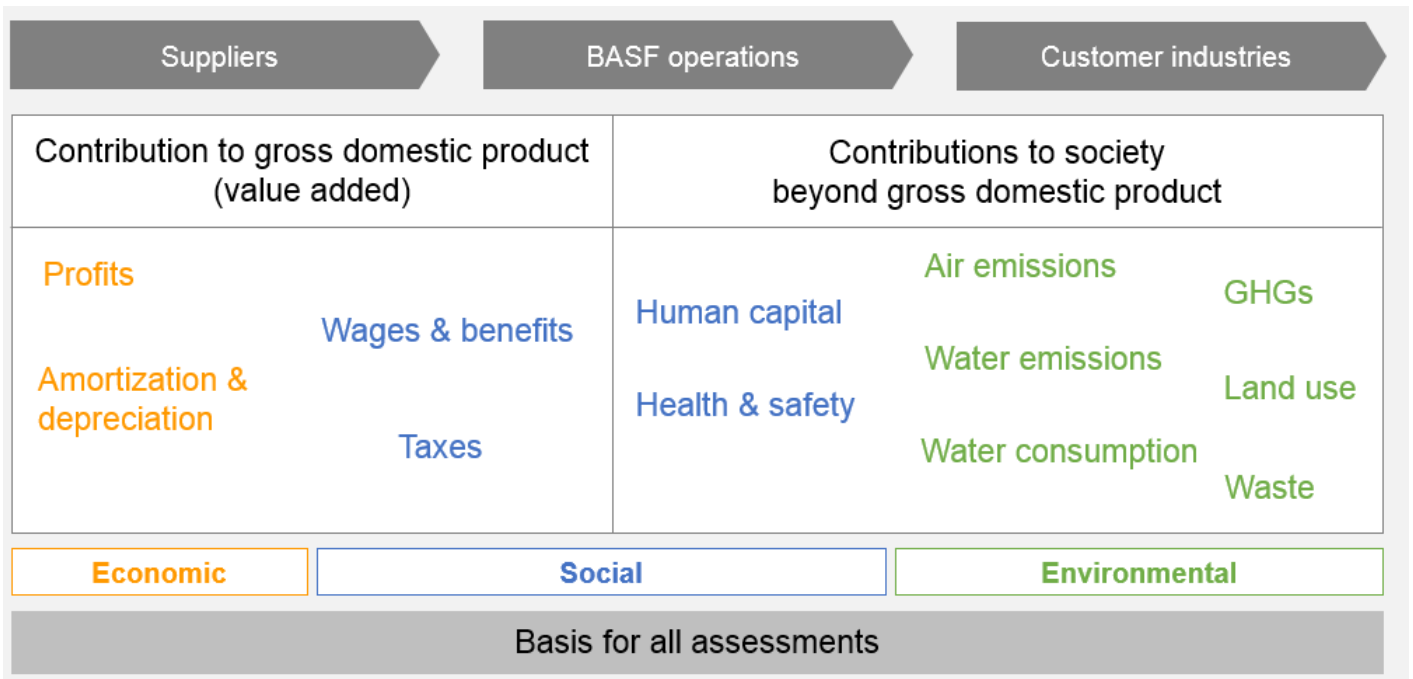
Suppliers

BASF operations

Customer industries

Contribution to gross domestic product (value added)

Contributions to society beyond gross domestic product

Profits

Wages & benefits

Amortization & depreciation

Taxes

Human capital

Health & safety

Air emissions

Water emissions

Water consumption

GHGs

Land use

Waste

Economic

Social

Environmental

Basis for all assessments